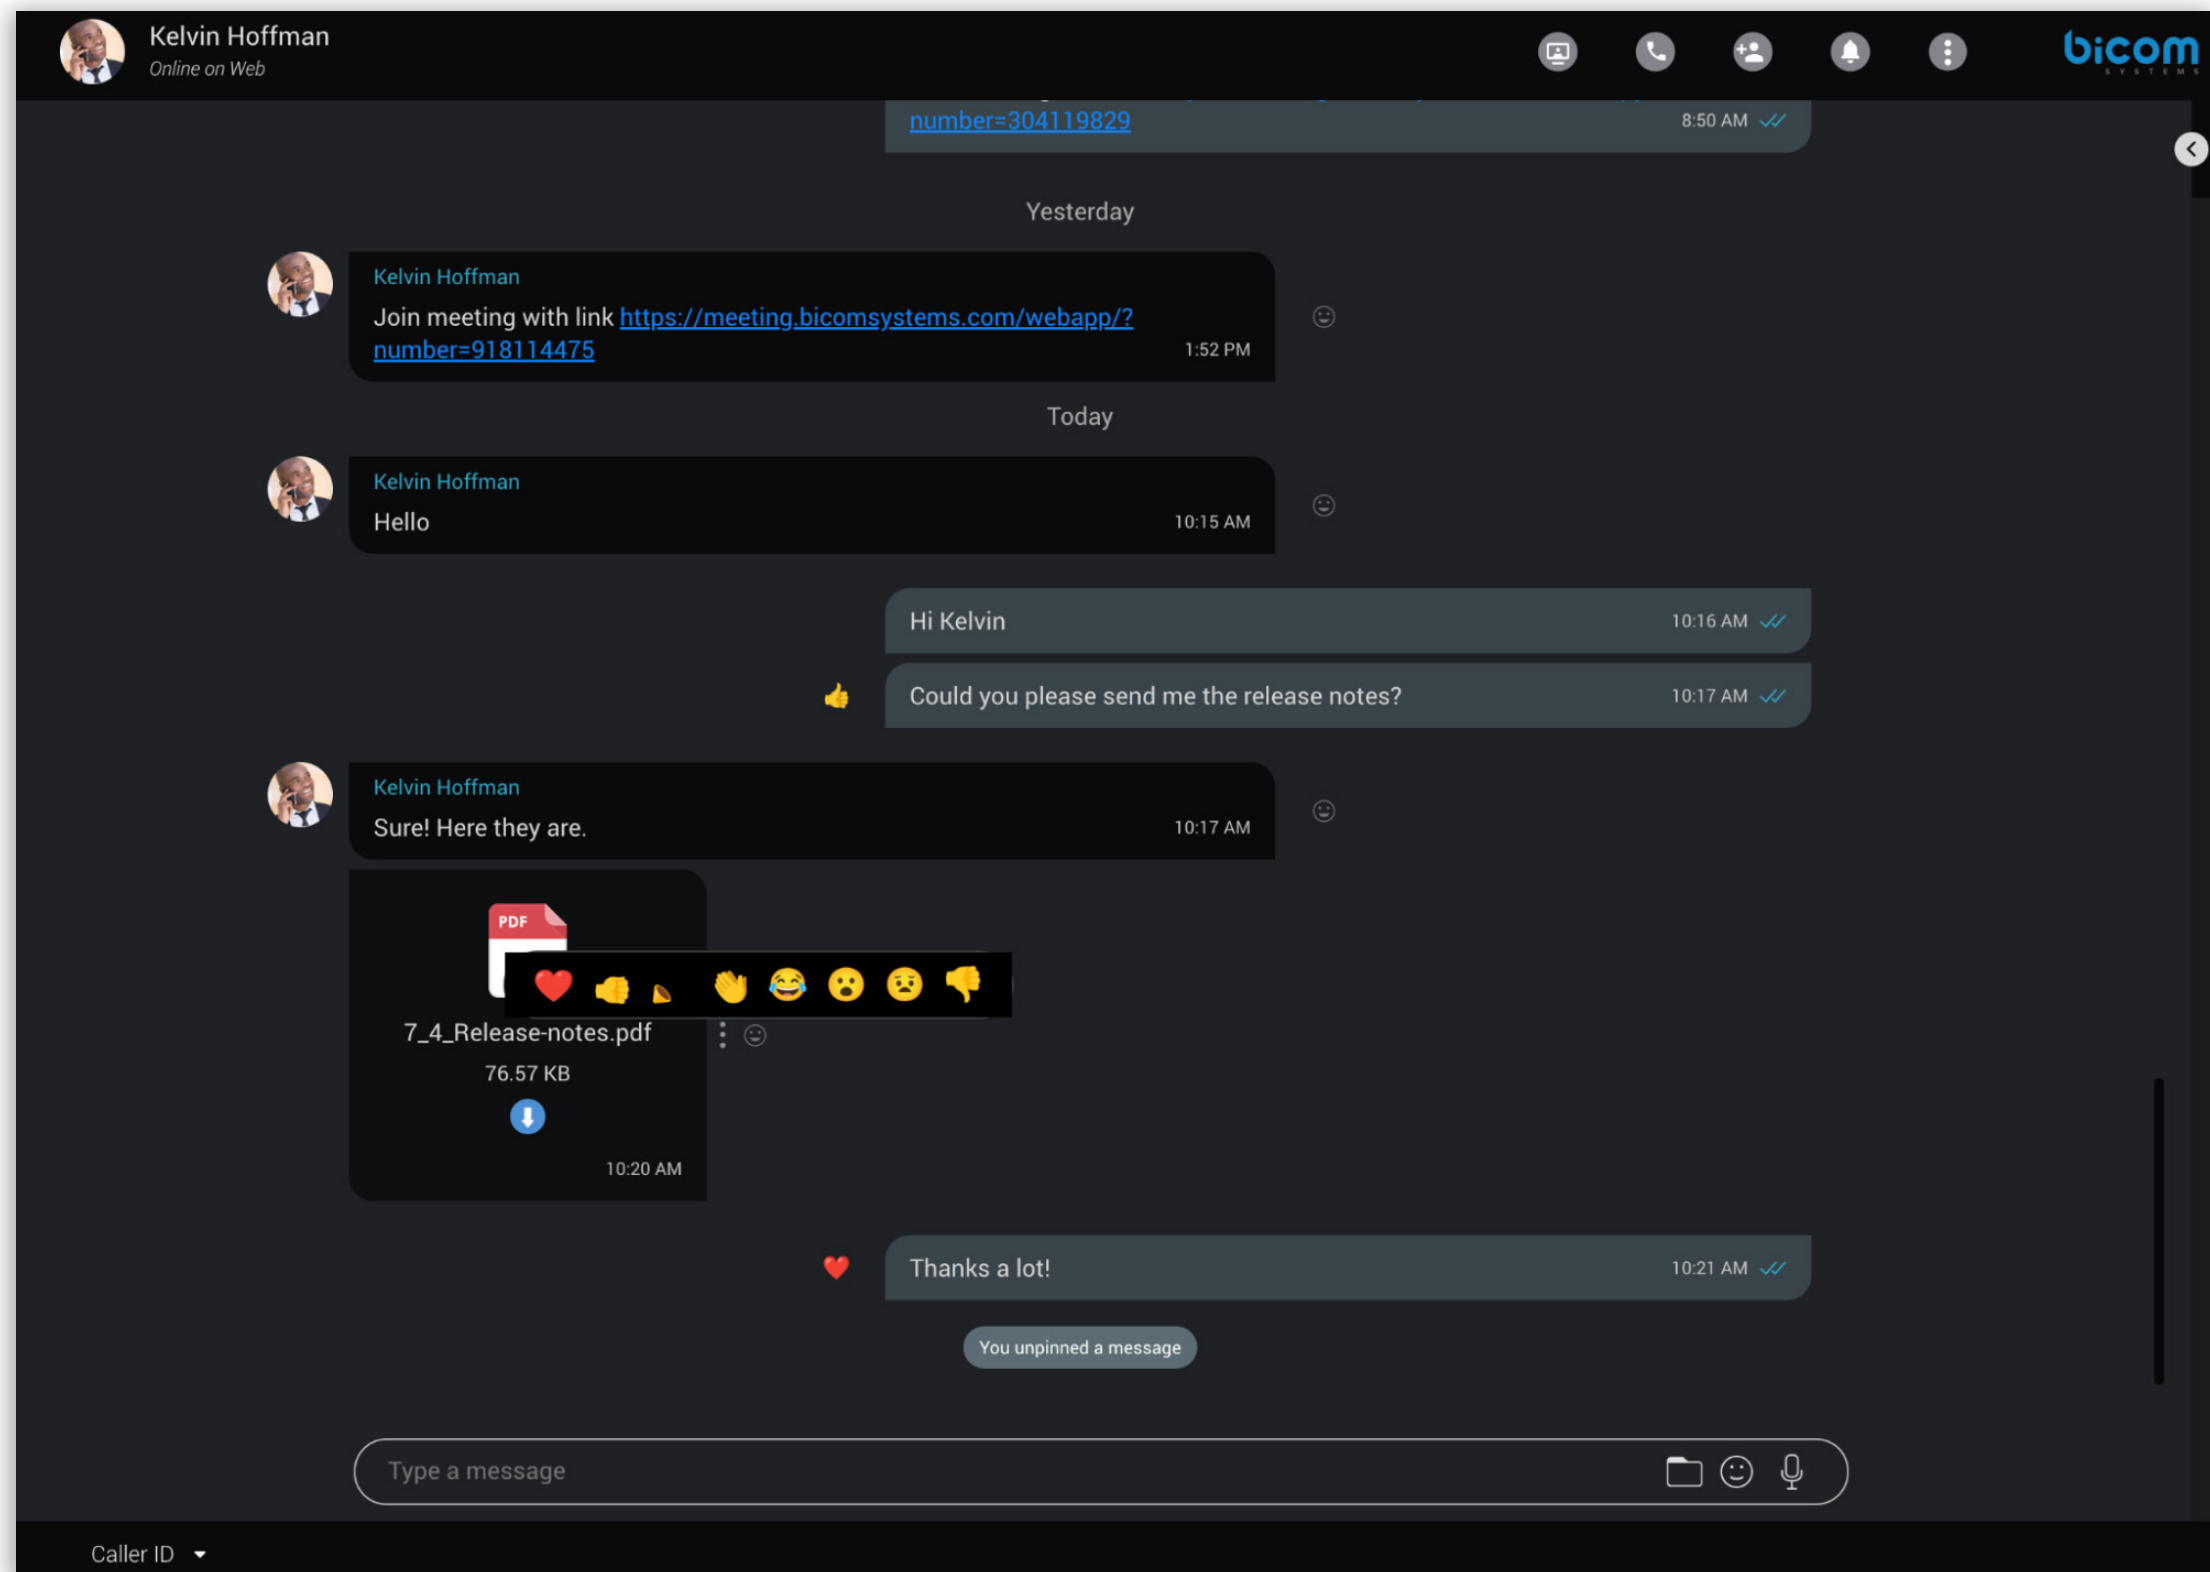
Kelvin Hoffman
Online on Web

bicom SYSTEMS

number=304119829 8:50 AM

Yesterday

Kelvin Hoffman
Join meeting with link https://meeting.bicomsystems.com/webapp/?number=918114475 1:52 PM

Today

Kelvin Hoffman
Hello 10:15 AM

Hi Kelvin 10:16 AM

Could you please send me the release notes? 10:17 AM

Kelvin Hoffman
Sure! Here they are. 10:17 AM

PDF
7_4_Release-notes.pdf
76.57 KB
10:20 AM

Thanks a lot! 10:21 AM

You unpinned a message

Type a message

Caller ID